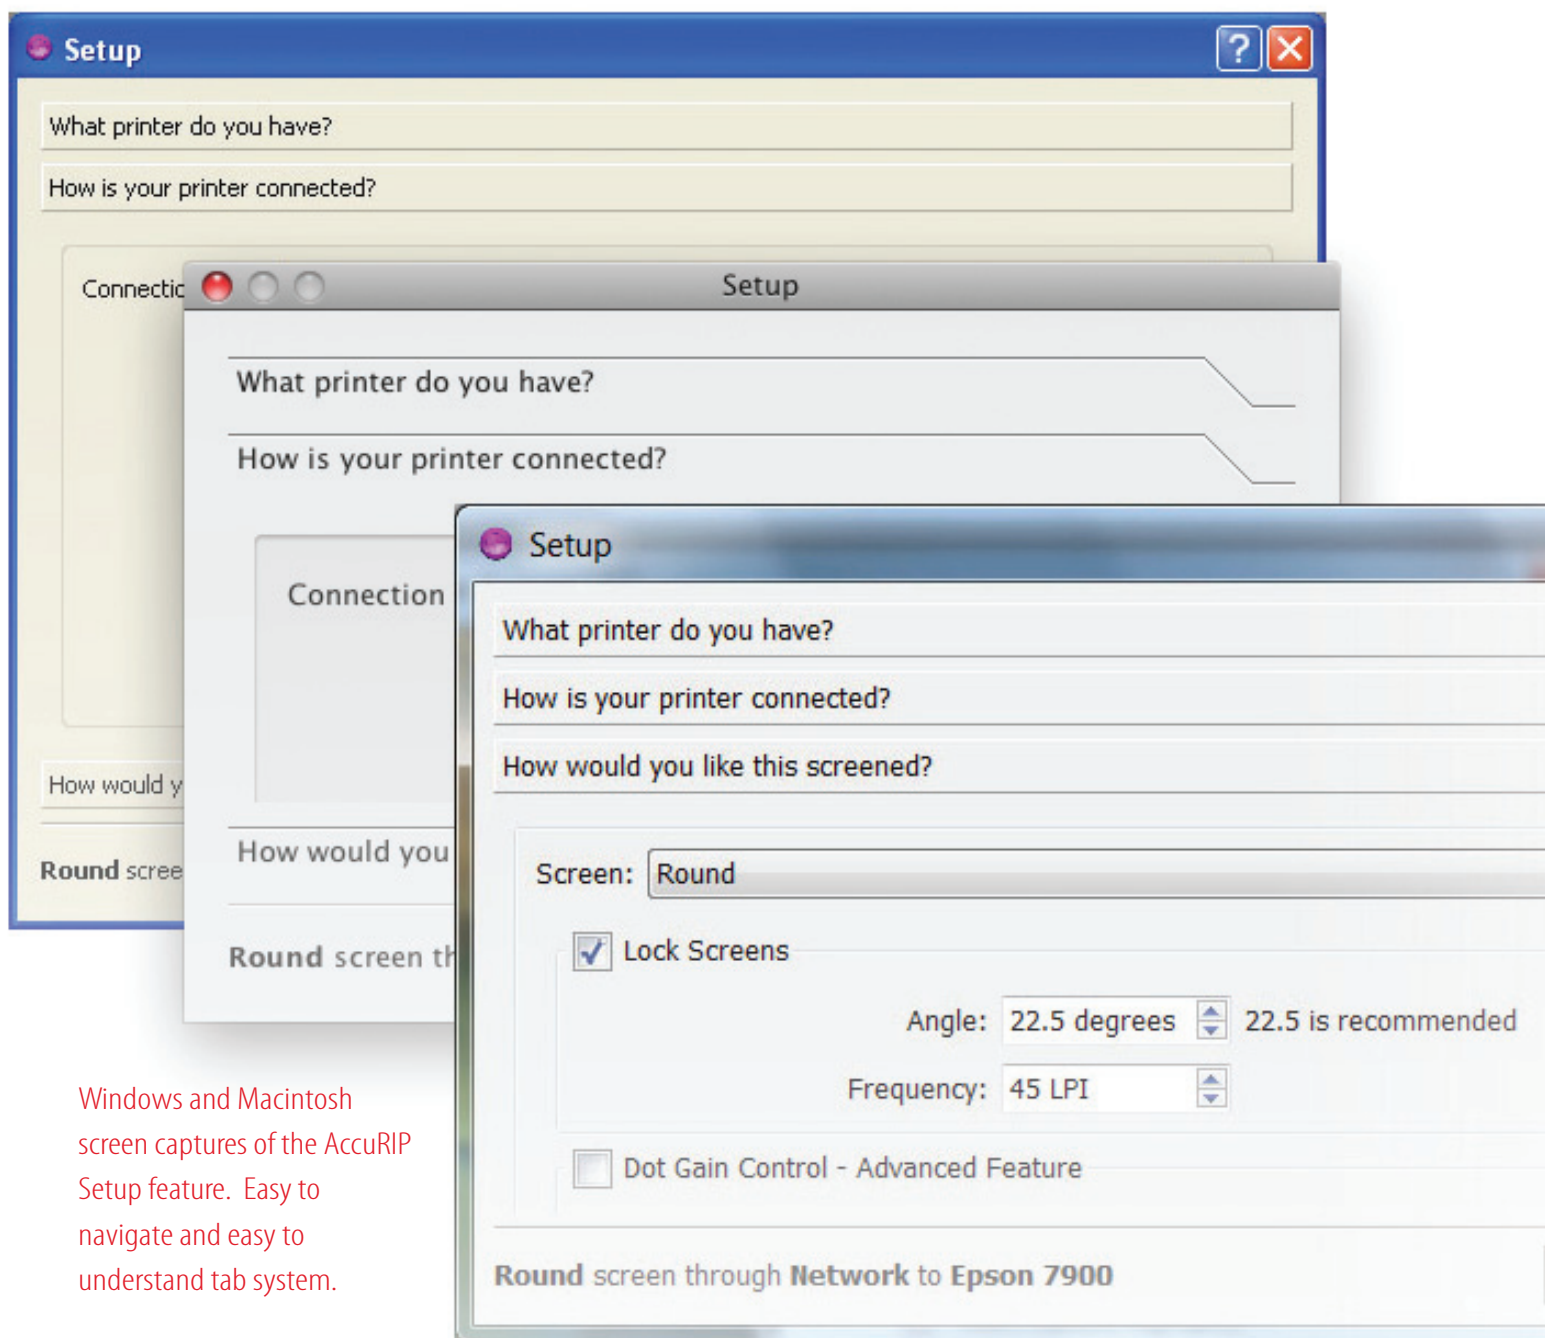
Setup

What printer do you have?

How is your printer connected?

Connectic

How would y

Round scree

Setup

What printer do you have?

How is your printer connected?

Connection

How would you

Round screen th

Setup

What printer do you have?

How is your printer connected?

How would you like this screened?

Screen: Round

Lock Screens

Angle: 22.5 degrees 22.5 is recommended

Frequency: 45 LPI

Dot Gain Control - Advanced Feature

Round screen through Network to Epson 7900

Windows and Macintosh screen captures of the AccuRIP Setup feature. Easy to navigate and easy to understand tab system.